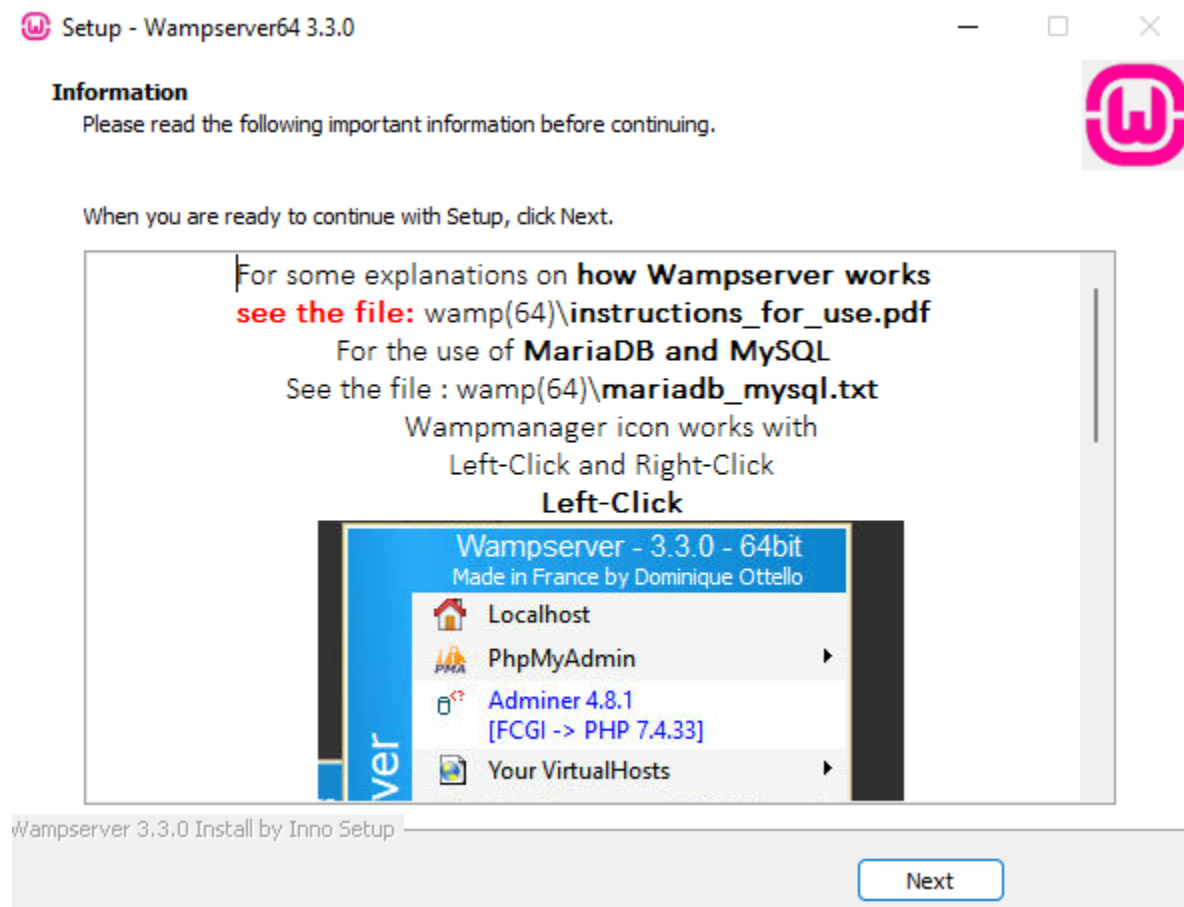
Setup - Wampserver64 3.3.0

Information
Please read the following important information before continuing.

When you are ready to continue with Setup, click Next.

For some explanations on how Wampserver works
see the file: wamp(64)\instructions_for_use.pdf
For the use of MariaDB and MySQL
See the file : wamp(64)\mariadb_mysql.txt
Wampmanager icon works with
Left-Click and Right-Click
Left-Click

Wampserver - 3.3.0 - 64bit
Made in France by Dominique Ottello
Localhost
PhpMyAdmin
Adminer 4.8.1
[FCGI -> PHP 7.4.33]
Your VirtualHosts
ver

Wampserver 3.3.0 Install by Inno Setup

Next